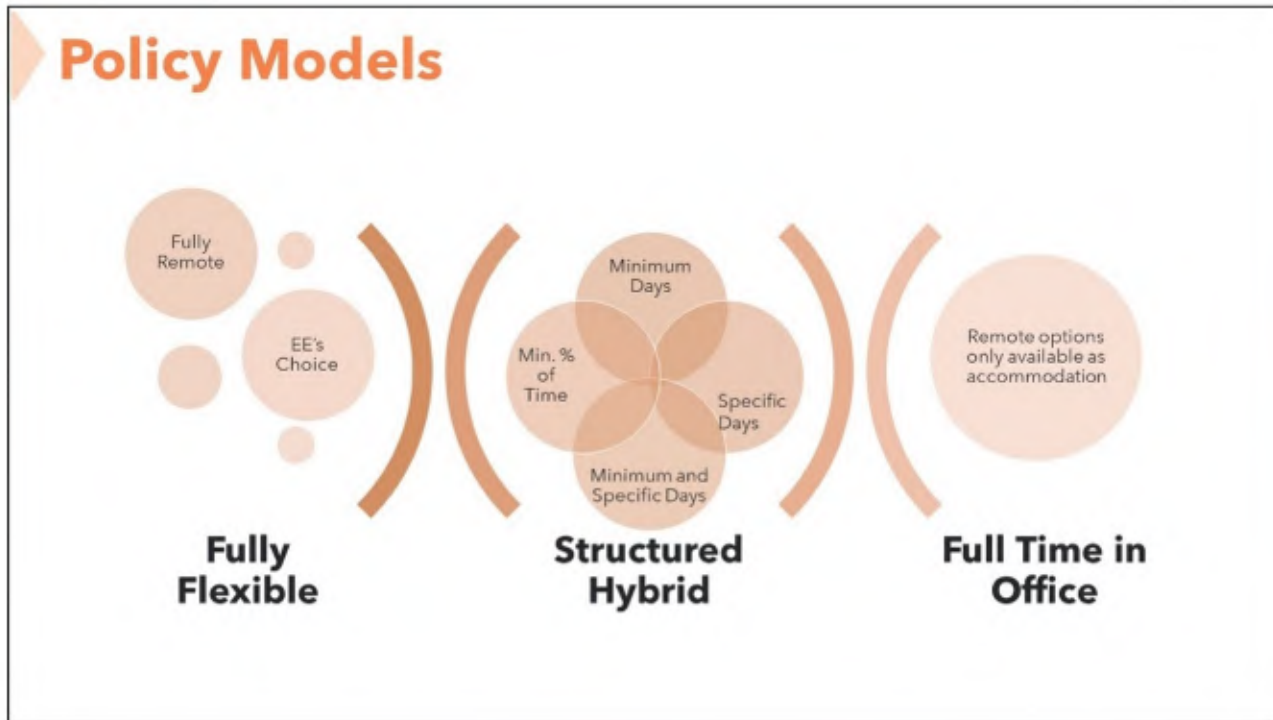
Policy Models

Fully Remote

EE's Choice

Minimum Days

Min. % of Time

Specific Days

Minimum and Specific Days

Remote options only available as accommodation

Fully Flexible

Structured Hybrid

Full Time in Office